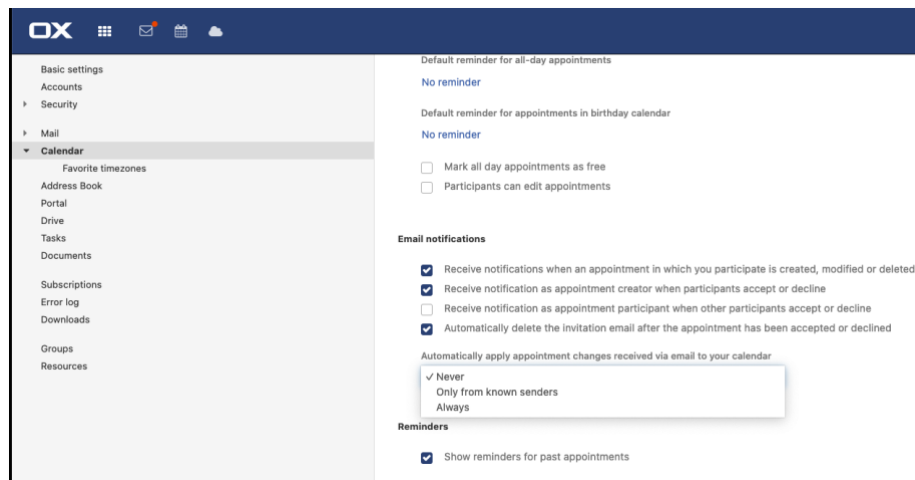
OX

Basic settings
Accounts
Security

Mail
Calendar
Favorite timezones
Address Book
Portal
Drive
Tasks
Documents

Subscriptions
Error log
Downloads

Groups
Resources

Default reminder for all-day appointments
No reminder

Default reminder for appointments in birthday calendar
No reminder

Mark all day appointments as free
Participants can edit appointments

Email notifications

Receive notifications when an appointment in which you participate is created, modified or deleted
Receive notification as appointment creator when participants accept or decline
Receive notification as appointment participant when other participants accept or decline
Automatically delete the invitation email after the appointment has been accepted or declined

Automatically apply appointment changes received via email to your calendar
✓ Never
Only from known senders
Always

Reminders

Show reminders for past appointments